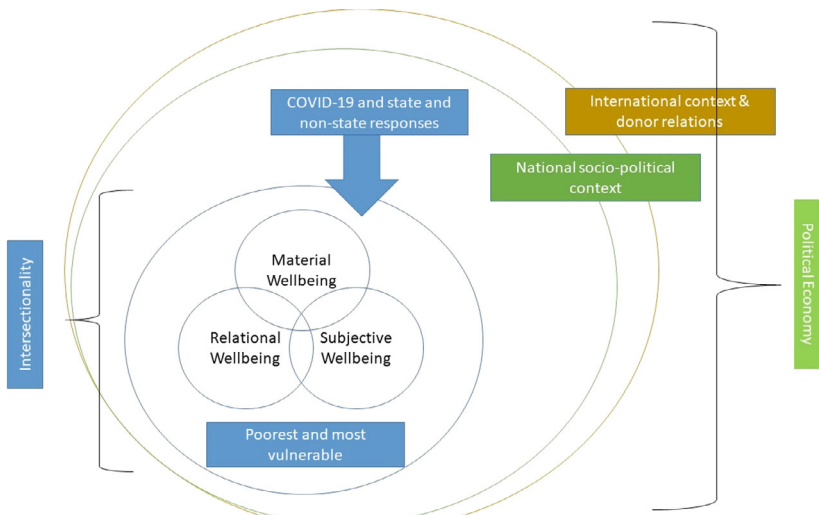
COVID-19 and state and non-state responses

International context & donor relations

National socio-political context

Intersectionality

Material Wellbeing

Relational Wellbeing

Subjective Wellbeing

Poorest and most vulnerable

Political Economy